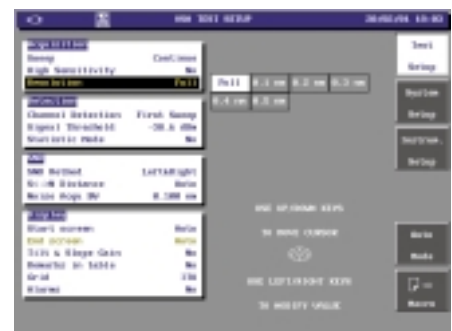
HW TEST SETUP 20/05/04 10:03

Acquisition
Sweep Continue
High Sensitivity
Resolution Full

Detection
Channel Detection First Sweep
Signal Threshold -30.0 dBm
Statistic Mode No

SNR
SNR Method Left&Right
Ch-OR Distance Auto
Noise Bnpw BW 0.100 nm

Display
Start screen Auto
End screen Auto
Tilt & Slope Gain No
Remarks in table No
Grid ITU
Alarms No

Full 0.1 nm 0.2 nm 0.3 nm
0.4 nm 0.5 nm

USE UP/DOWN KEYS
TO MOVE CURSOR
USE LEFT/RIGHT KEYS
TO MODIFY VALUE

Test Setup
System Setup
Instrum. Setup
Auto Mode
Macro